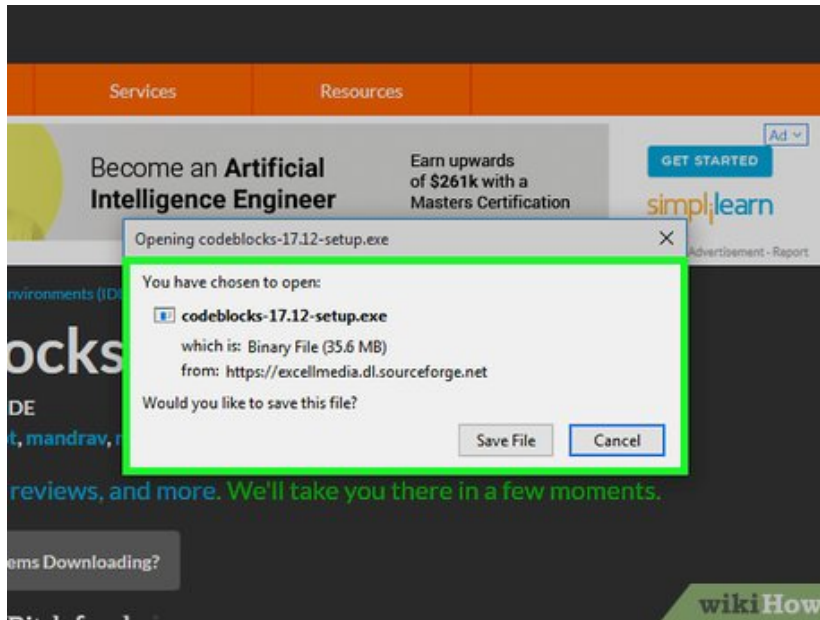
Services

Resources

Become an **Artificial Intelligence Engineer**

Earn upwards of $261k with a Masters Certification

Ad

GET STARTED

simplilearn

Advertisement - Report

Opening codeblocks-17.12-setup.exe

You have chosen to open:

codeblocks-17.12-setup.exe

which is: Binary File (35.6 MB)

from: https://excellmedia.dl.sourceforge.net

Would you like to save this file?

Save File

Cancel

nvironments (ID

ocks

DE

t, mandrav, r

reviews, and more. We'll take you there in a few moments.

ems Downloading?

wikiHow